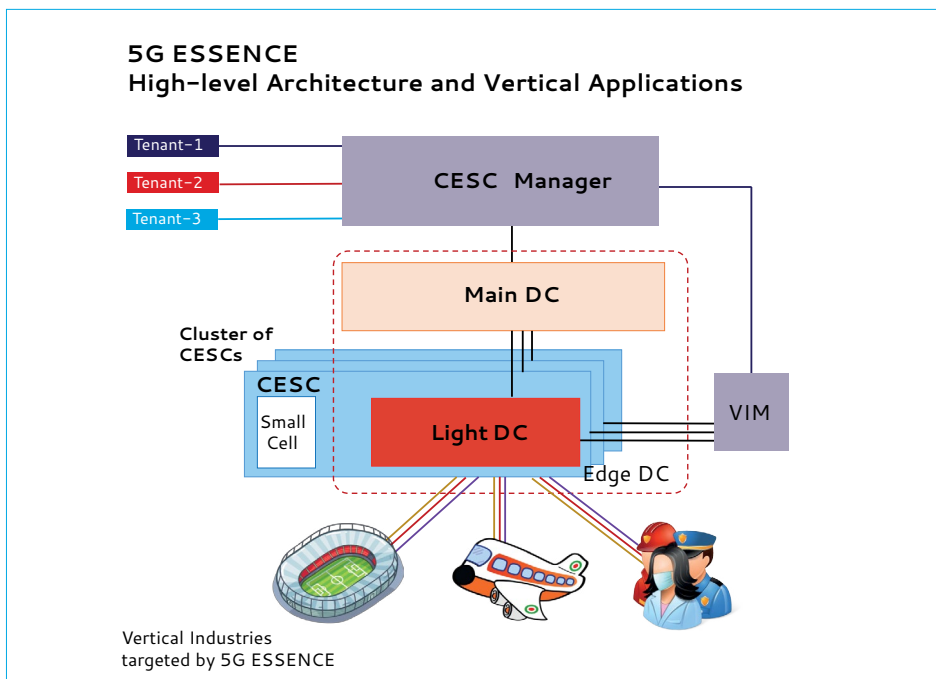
5G ESSENCE
High-level Architecture and Vertical Applications

Tenant-1
Tenant-2
Tenant-3

CESC Manager

Main DC

Cluster of CESCs

CESC

Small Cell

Light DC

Edge DC

VIM

Vertical Industries targeted by 5G ESSENCE